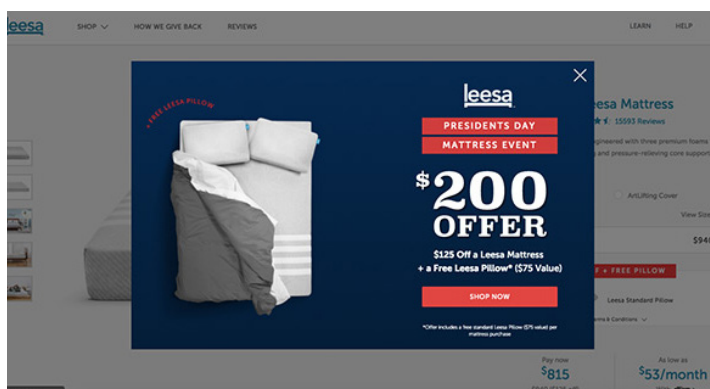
leesa SHOP HOW WE GIVE BACK REVIEWS LEARN HELP

FREE LEESA PILLOW

leesa

PRESIDENTS DAY

MATTRESS EVENT

$200 OFFER

$125 Off a Leesa Mattress + a Free Leesa Pillow* ($75 Value)

SHOP NOW

*Offer includes a free standard Leesa Pillow ($75 value) per mattress purchase

esa Mattress

15593 Reviews

ngineered with three premium foams and pressure-relieving core support

ArtLifting Cover

View Size

$94

+ FREE PILLOW

Leesa Standard Pillow

Terms & Conditions

Pay now

$815

As low as

$53/month